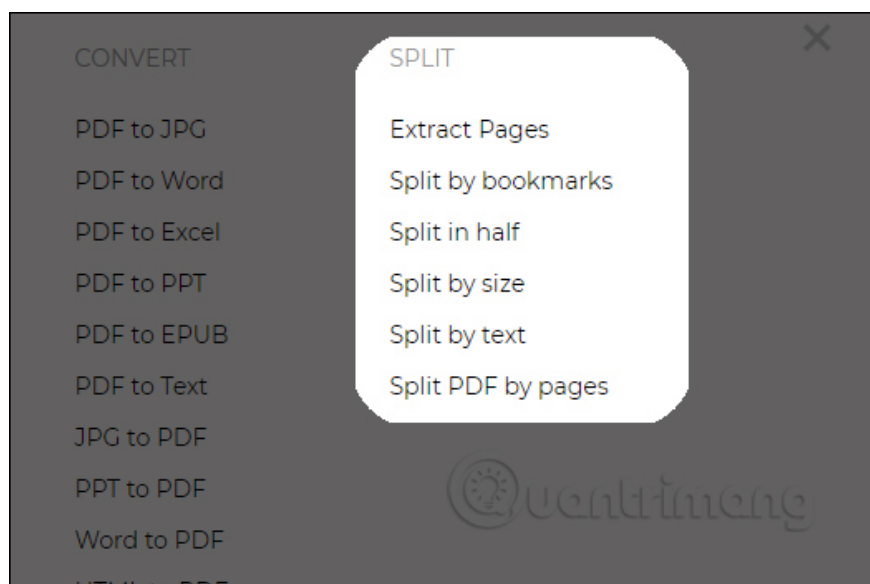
CONVERT

PDF to JPG

PDF to Word

PDF to Excel

PDF to PPT

PDF to EPUB

PDF to Text

JPG to PDF

PPT to PDF

Word to PDF

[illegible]

SPLIT

Extract Pages

Split by bookmarks

Split in half

Split by size

Split by text

Split PDF by pages

Quantrimang